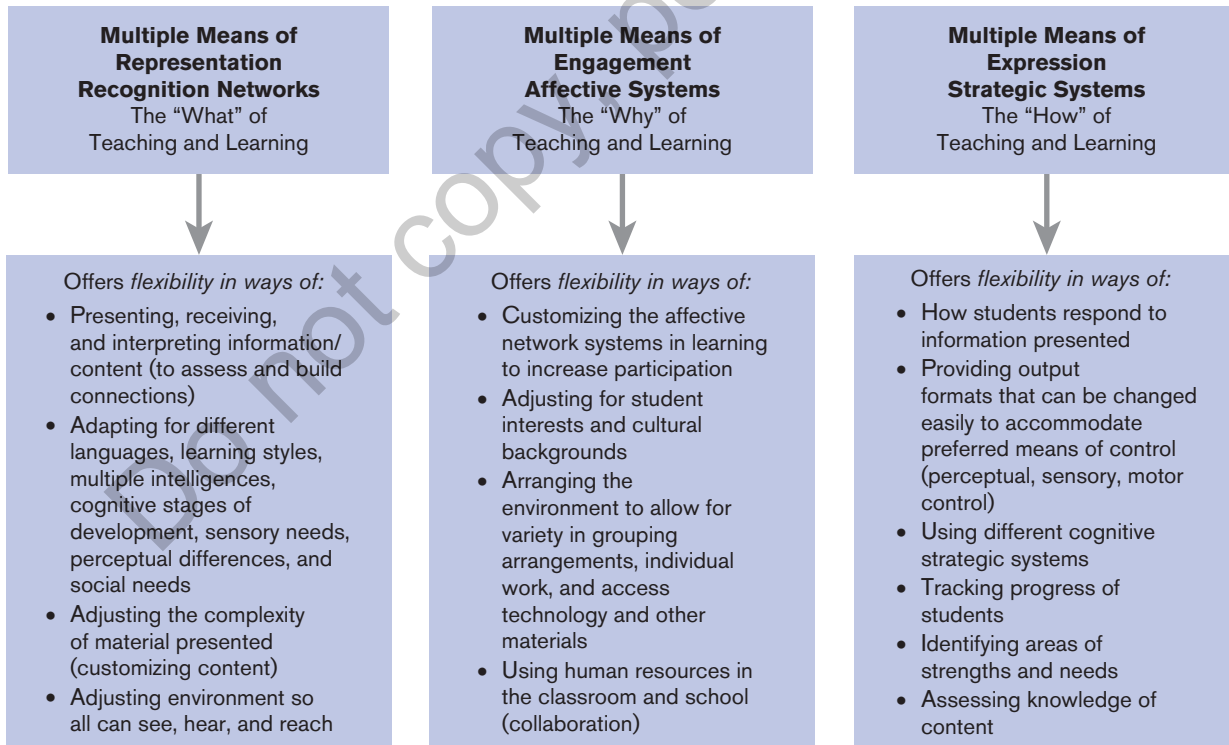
**Multiple Means of Representation Recognition Networks**
The "What" of Teaching and Learning

Offers *flexibility in ways of:*
- Presenting, receiving, and interpreting information/content (to assess and build connections)
- Adapting for different languages, learning styles, multiple intelligences, cognitive stages of development, sensory needs, perceptual differences, and social needs
- Adjusting the complexity of material presented (customizing content)
- Adjusting environment so all can see, hear, and reach

**Multiple Means of Engagement Affective Systems**
The "Why" of Teaching and Learning

Offers *flexibility in ways of:*
- Customizing the affective network systems in learning to increase participation
- Adjusting for student interests and cultural backgrounds
- Arranging the environment to allow for variety in grouping arrangements, individual work, and access technology and other materials
- Using human resources in the classroom and school (collaboration)

**Multiple Means of Expression Strategic Systems**
The "How" of Teaching and Learning

Offers *flexibility in ways of:*
- How students respond to information presented
- Providing output formats that can be changed easily to accommodate preferred means of control (perceptual, sensory, motor control)
- Using different cognitive strategic systems
- Tracking progress of students
- Identifying areas of strengths and needs
- Assessing knowledge of content

Do not copy, post